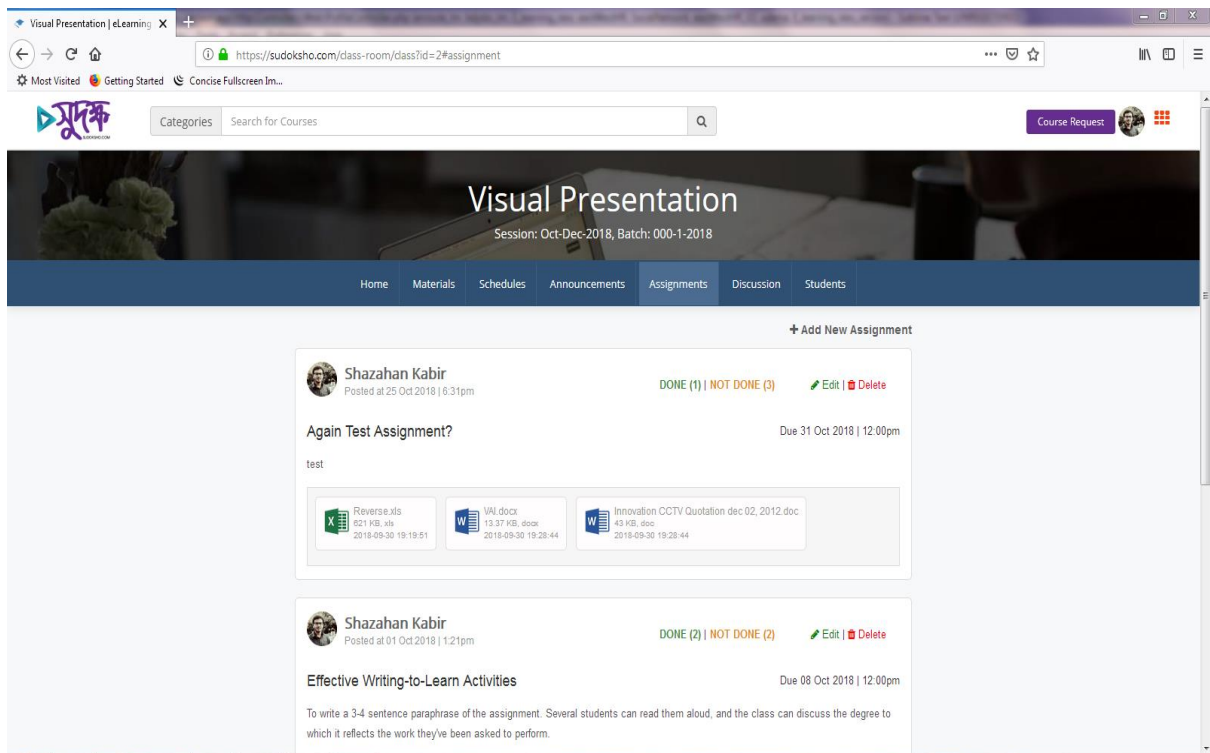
Visual Presentation | eLearning X

https://sudoksho.com/class-room/class?id=2#assignment

Most Visited Getting Started Concise Fullscreen Im...

সুদক্ষ

Categories Search for Courses

Course Request

Visual Presentation

Session: Oct-Dec-2018, Batch: 000-1-2018

Home Materials Schedules Announcements Assignments Discussion Students

+ Add New Assignment

Shazahan Kabir
Posted at 25 Oct 2018 | 6:31pm

DONE (1) | NOT DONE (3)

Edit | Delete

Again Test Assignment?

Due 31 Oct 2018 | 12:00pm

test

Reverse.xls
621 KB, xls
2018-09-30 19:19:51

VAI.docx
13.37 KB, docx
2018-09-30 19:28:44

Innovation CCTV Quotation dec 02, 2012.doc
43 KB, doc
2018-09-30 19:28:44

Shazahan Kabir
Posted at 01 Oct 2018 | 1:21pm

DONE (2) | NOT DONE (2)

Edit | Delete

Effective Writing-to-Learn Activities

Due 08 Oct 2018 | 12:00pm

To write a 3-4 sentence paraphrase of the assignment. Several students can read them aloud, and the class can discuss the degree to which it reflects the work they've been asked to perform.